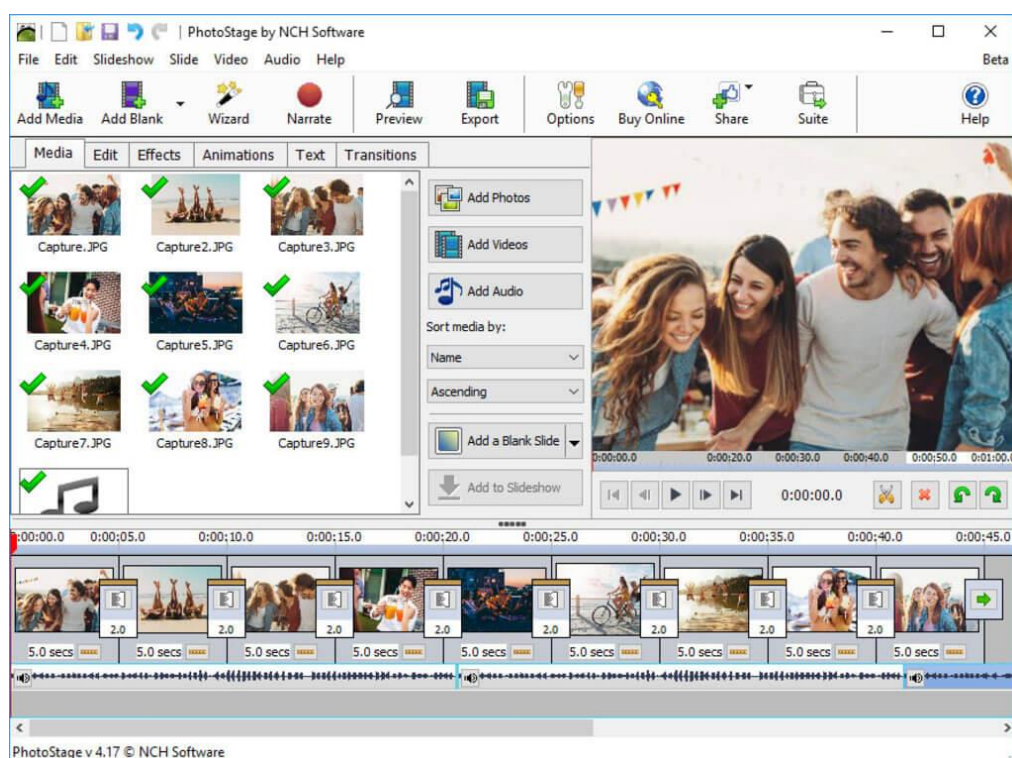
PhotoStage by NCH Software

File Edit Slideshow Slide Video Audio Help

Beta

Add Media Add Blank Wizard Narrate Preview Export Options Buy Online Share Suite Help

Media Edit Effects Animations Text Transitions

Capture.JPG Capture2.JPG Capture3.JPG
Capture4.JPG Capture5.JPG Capture6.JPG
Capture7.JPG Capture8.JPG Capture9.JPG

Add Photos
Add Videos
Add Audio
Sort media by:
Name
Ascending
Add a Blank Slide
Add to Slideshow

0:00:00.0 0:00:20.0 0:00:30.0 0:00:40.0 0:00:50.0 0:01:00.0

0:00:00.0

0:00:00.0 0:00:05.0 0:00:10.0 0:00:15.0 0:00:20.0 0:00:25.0 0:00:30.0 0:00:35.0 0:00:40.0 0:00:45.0

2.0 2.0 2.0 2.0 2.0 2.0 2.0 2.0

5.0 secs 5.0 secs 5.0 secs 5.0 secs 5.0 secs 5.0 secs 5.0 secs 5.0 secs 5.0 secs

PhotoStage v 4.17 © NCH Software